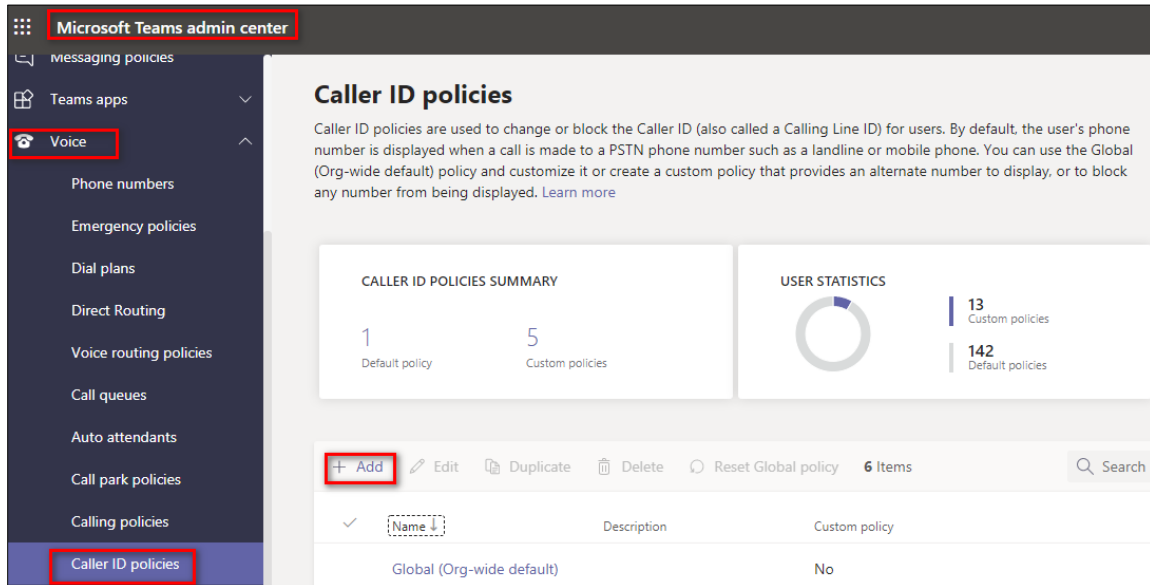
Microsoft Teams admin center

Messaging policies
Teams apps
Voice
Phone numbers
Emergency policies
Dial plans
Direct Routing
Voice routing policies
Call queues
Auto attendants
Call park policies
Calling policies
Caller ID policies

Caller ID policies

Caller ID policies are used to change or block the Caller ID (also called a Calling Line ID) for users. By default, the user's phone number is displayed when a call is made to a PSTN phone number such as a landline or mobile phone. You can use the Global (Org-wide default) policy and customize it or create a custom policy that provides an alternate number to display, or to block any number from being displayed. Learn more

CALLER ID POLICIES SUMMARY

1
Default policy

5
Custom policies

USER STATISTICS

13
Custom policies

142
Default policies

+ Add  Edit  Duplicate  Delete  Reset Global policy  6 Items  Search

| Name ↓ | Description | Custom policy |
|---|---|---|
| Global (Org-wide default) | | No |